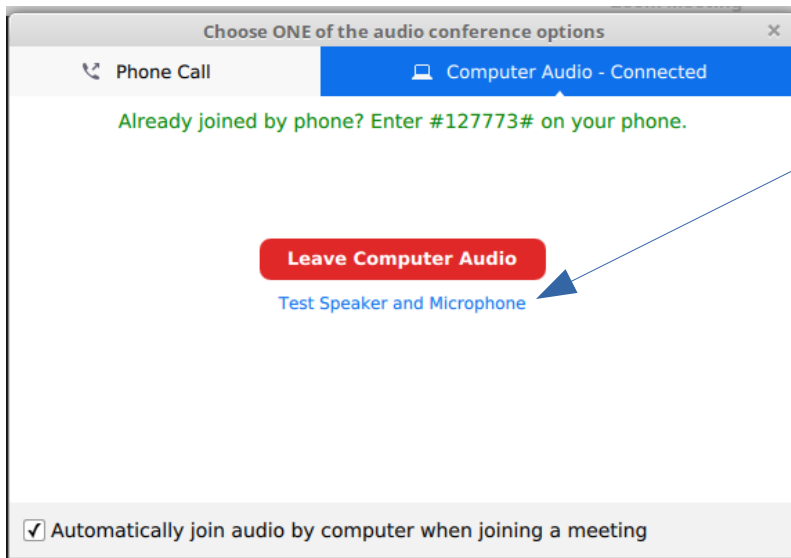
Choose ONE of the audio conference options

×

Phone Call

Computer Audio - Connected

Already joined by phone? Enter #127773# on your phone.

Leave Computer Audio

Test Speaker and Microphone

Automatically join audio by computer when joining a meeting